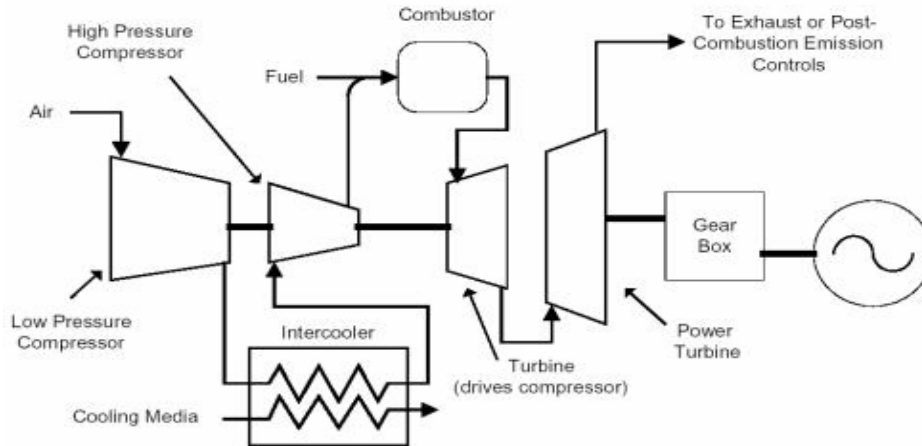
High Pressure Compressor

Combustor

To Exhaust or Post-Combustion Emission Controls

Fuel

Air

Gear Box

Low Pressure Compressor

Intercooler

Power Turbine

Turbine (drives compressor)

Cooling Media